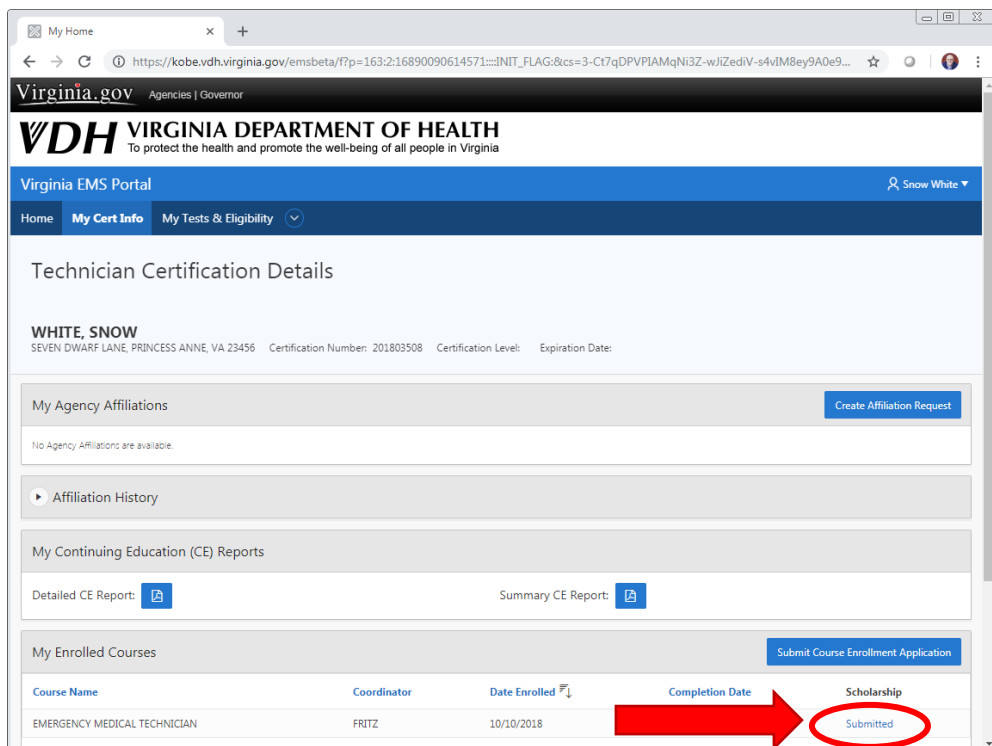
My Home ×
https://kobe.vdh.virginia.gov/emsbeta/f?p=163:2:16890090614571::::INIT_FLAG:&cs=3-Ct7qDPVPIAMqNi3Z-wJiZediV-s4vIM8ey9A0e9...

Virginia.gov Agencies | Governor

VDH VIRGINIA DEPARTMENT OF HEALTH
To protect the health and promote the well-being of all people in Virginia

Virginia EMS Portal
Snow White

Home My Cert Info My Tests & Eligibility

Technician Certification Details

WHITE, SNOW
SEVEN DWARF LANE, PRINCESS ANNE, VA 23456 Certification Number: 201803508 Certification Level: Expiration Date:

My Agency Affiliations
Create Affiliation Request
No Agency Affiliations are available.

Affiliation History

My Continuing Education (CE) Reports
Detailed CE Report:
Summary CE Report:

My Enrolled Courses
Submit Course Enrollment Application

| Course Name | Coordinator | Date Enrolled | Completion Date | Scholarship |
|---|---|---|---|---|
| EMERGENCY MEDICAL TECHNICIAN | FRITZ | 10/10/2018 | | Submitted |